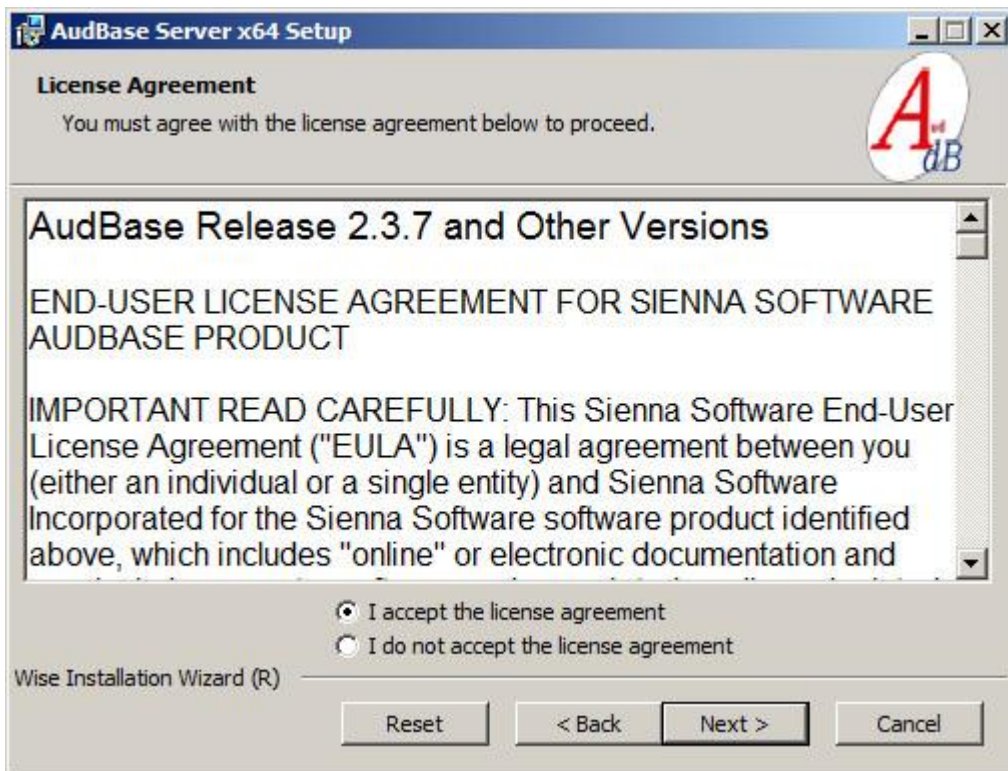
AudBase Server x64 Setup

License Agreement

You must agree with the license agreement below to proceed.

AdB

AudBase Release 2.3.7 and Other Versions

END-USER LICENSE AGREEMENT FOR SIENNA SOFTWARE AUDBASE PRODUCT

IMPORTANT READ CAREFULLY: This Sienna Software End-User License Agreement ("EULA") is a legal agreement between you (either an individual or a single entity) and Sienna Software Incorporated for the Sienna Software software product identified above, which includes "online" or electronic documentation and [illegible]

I accept the license agreement
I do not accept the license agreement

Wise Installation Wizard (R)

Reset
< Back
Next >
Cancel